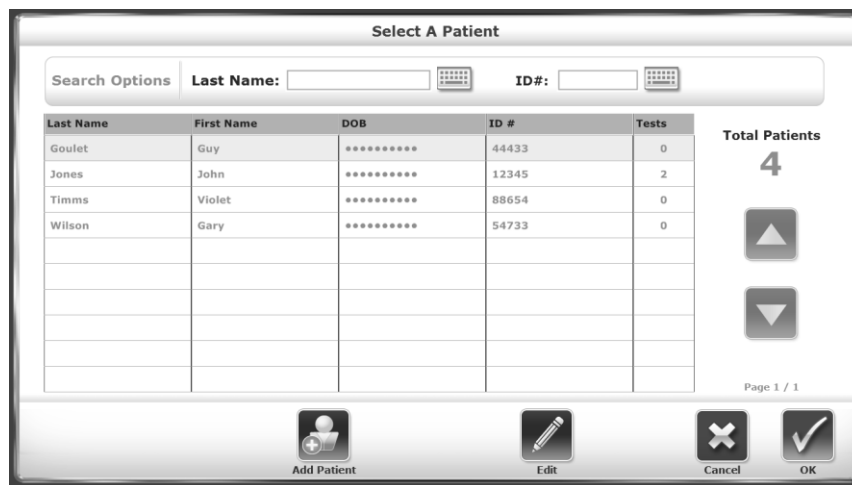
Select A Patient

Search Options Last Name: ID#:

| Last Name | First Name | DOB | ID # | Tests |
|---|---|---|---|---|
| Goulet | Guy | •••••••••• | 44433 | 0 |
| Jones | John | •••••••••• | 12345 | 2 |
| Timms | Violet | •••••••••• | 88654 | 0 |
| Wilson | Gary | •••••••••• | 54733 | 0 |
| | | | | |
| | | | | |
| | | | | |
| | | | | |
| | | | | |
| | | | | |

Total Patients
4

Page 1 / 1

Add Patient
Edit
Cancel
OK